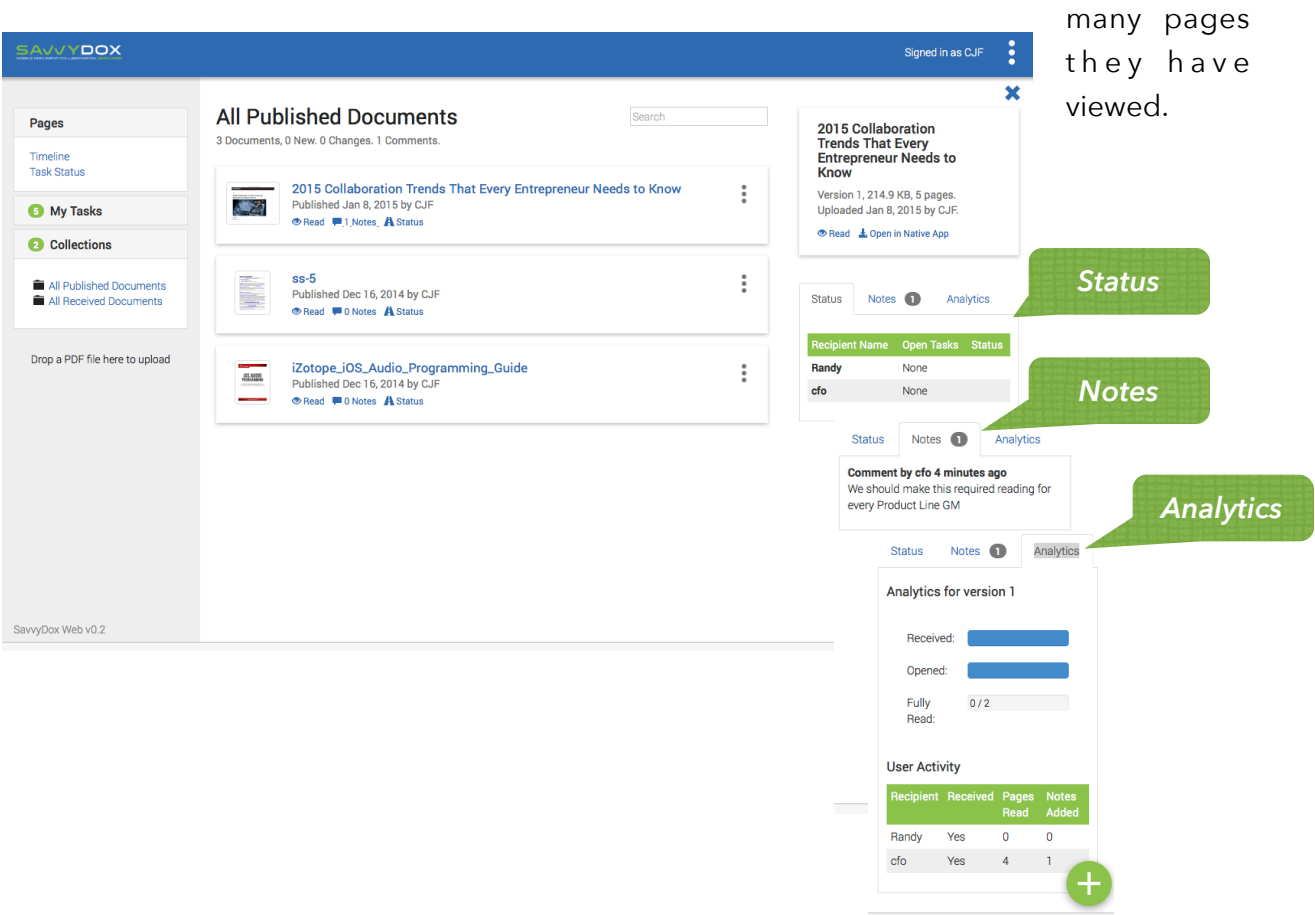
many pages they have viewed.

SAVVYDOX

Signed in as CJF

Pages

Timeline
Task Status

5 My Tasks

2 Collections

All Published Documents
All Received Documents

Drop a PDF file here to upload

SavvyDox Web v0.2

All Published Documents

3 Documents, 0 New. 0 Changes. 1 Comments.

Search

2015 Collaboration Trends That Every Entrepreneur Needs to Know
Published Jan 8, 2015 by CJF
Read 1 Notes Status

ss-5
Published Dec 16, 2014 by CJF
Read 0 Notes Status

iZotope_iOS_Audio_Programming_Guide
Published Dec 16, 2014 by CJF
Read 0 Notes Status

2015 Collaboration Trends That Every Entrepreneur Needs to Know

Version 1, 214.9 KB, 5 pages.
Uploaded Jan 8, 2015 by CJF.

Read Open in Native App

Status

Status Notes 1 Analytics

| Recipient Name | Open Tasks | Status |
|---|---|---|
| Randy | None | |
| cfo | None | |

Notes

Status Notes 1 Analytics

Comment by cfo 4 minutes ago
We should make this required reading for every Product Line GM

Analytics

Status Notes 1 Analytics

Analytics for version 1

Received:

Opened:

Fully Read: 0 / 2

User Activity

| Recipient | Received | Pages Read | Notes Added |
|---|---|---|---|
| Randy | Yes | 0 | 0 |
| cfo | Yes | 4 | 1 |

+